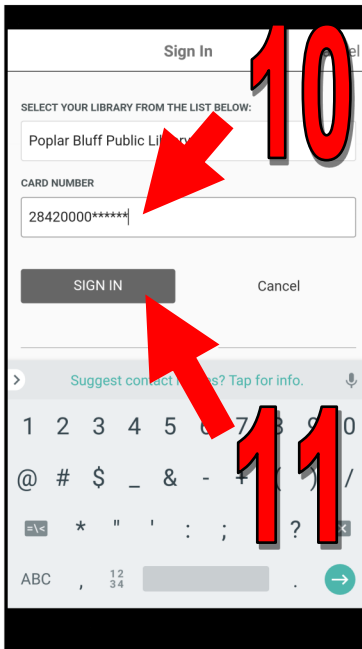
Sign In

10

SELECT YOUR LIBRARY FROM THE LIST BELOW:

Poplar Bluff Public Lib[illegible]

CARD NUMBER

28420000******

SIGN IN

Cancel

Suggest contact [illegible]s? Tap for info.

1 2 3 4 5 6 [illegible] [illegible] 0

@ # $ _ & - + ( ) /

=\< * " ' : ; ! ? ⌫

ABC , $\frac{12}{34}$ .

11